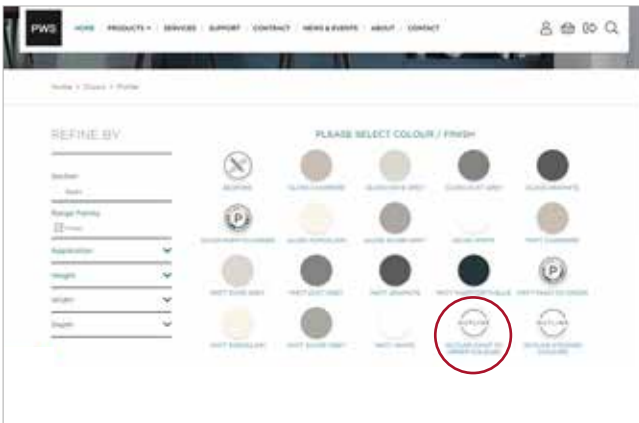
PWS

HOME PRODUCTS SERVICES SUPPORT CONTACT NEWS & EVENTS ABOUT CONTACT

Home > Doors > Profile

REFINE BY

Section
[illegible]

Range Family
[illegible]

Application

Height

Width

Depth

PLEASE SELECT COLOUR / FINISH

BESPOKE
GLOSS CASHMERE
GLOSS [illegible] GREY
GLOSS DUST GREY
GLOSS GRAPHITE

GLOSS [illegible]
GLOSS PORCELAIN
GLOSS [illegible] GREY
GLOSS WHITE
MATT CASHMERE

MATT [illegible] GREY
MATT DUST GREY
MATT GRAPHITE
MATT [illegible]
MATT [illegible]

MATT PORCELAIN
MATT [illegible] GREY
MATT WHITE
OUTLINE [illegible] TO ORDER COLOURS
OUTLINE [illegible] COLOURS

OUTLINE
OUTLINE